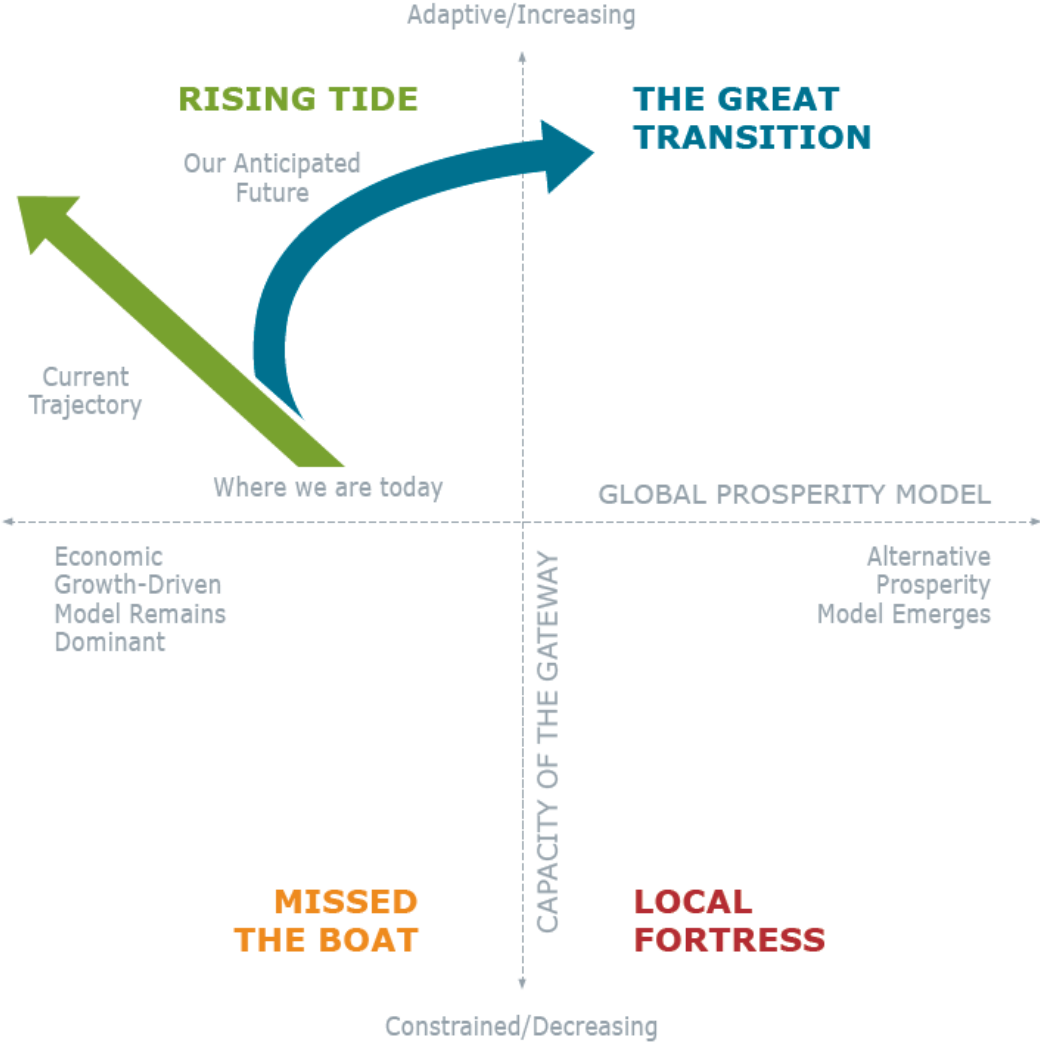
Adaptive/Increasing

RISING TIDE

THE GREAT TRANSITION

Our Anticipated Future

Current Trajectory

Where we are today

GLOBAL PROSPERITY MODEL

Economic Growth-Driven Model Remains Dominant

CAPACITY OF THE GATEWAY

Alternative Prosperity Model Emerges

MISSED THE BOAT

LOCAL FORTRESS

Constrained/Decreasing